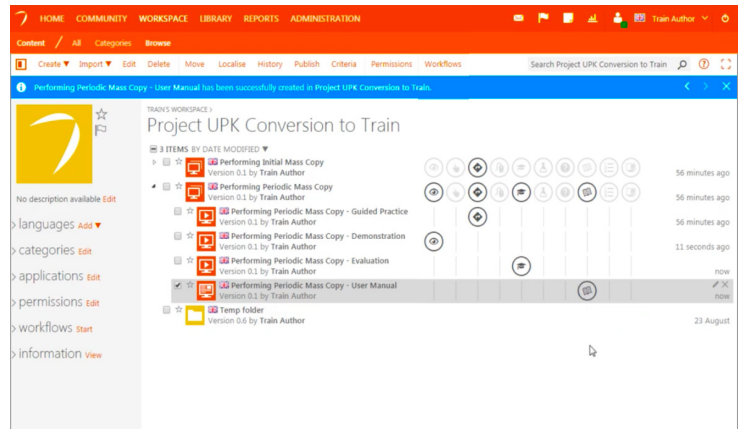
HOME COMMUNITY WORKSPACE LIBRARY REPORTS ADMINISTRATION

Train Author

Content / All Categories Browse

Create ▼ Import ▼ Edit Delete Move Localise History Publish Criteria Permissions Workflows

Search Project UPK Conversion to Train

Performing Periodic Mass Copy - User Manual has been successfully created in Project UPK Conversion to Train.

TRAIN'S WORKSPACE >

Project UPK Conversion to Train

3 ITEMS BY DATE MODIFIED ▼

Performing Initial Mass Copy
Version 0.1 by Train Author
56 minutes ago

Performing Periodic Mass Copy
Version 0.1 by Train Author
56 minutes ago

Performing Periodic Mass Copy - Guided Practice
Version 0.1 by Train Author
56 minutes ago

Performing Periodic Mass Copy - Demonstration
Version 0.1 by Train Author
11 seconds ago

Performing Periodic Mass Copy - Evaluation
Version 0.1 by Train Author
now

Performing Periodic Mass Copy - User Manual
Version 0.1 by Train Author
now

Temp folder
Version 0.6 by Train Author
23 August

No description available Edit

languages Add ▼

categories Edit

applications Edit

permissions Edit

workflows Start

information View